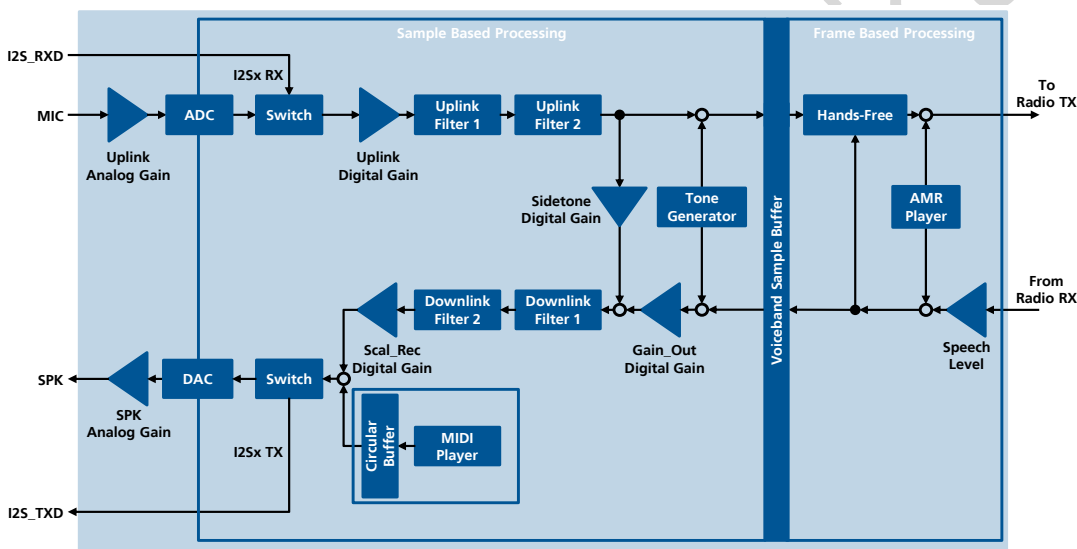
Sample Based Processing

Frame Based Processing

I2S_RXD

I2Sx RX

MIC

ADC

Switch

Uplink Filter 1

Uplink Filter 2

Hands-Free

To Radio TX

Uplink Analog Gain

Uplink Digital Gain

Sidetone Digital Gain

Tone Generator

Voiceband Sample Buffer

AMR Player

From Radio RX

Downlink Filter 2

Downlink Filter 1

Scal_Rec Digital Gain

Gain_Out Digital Gain

Speech Level

SPK

DAC

Switch

SPK Analog Gain

I2Sx TX

Circular Buffer

MIDI Player

I2S_TXD